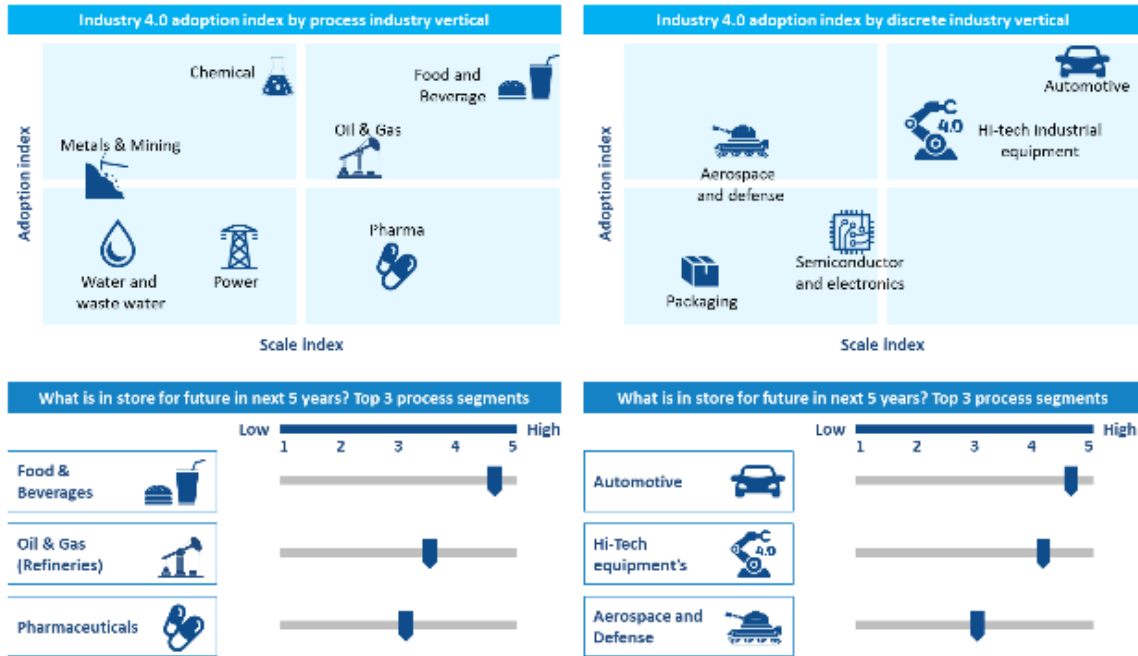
Industry 4.0 adoption index by process industry vertical

Adoption index

Chemical

Food and Beverage

Metals & Mining

Oil & Gas

Water and waste water

Power

Pharma

Scale index

Industry 4.0 adoption index by discrete industry vertical

Adoption index

Automotive

4.0

Hi-tech industrial equipment

Aerospace and defense

Semiconductor and electronics

Packaging

Scale index

What is in store for future in next 5 years? Top 3 process segments

Low High
1 2 3 4 5

Food & Beverages

Oil & Gas (Refineries)

Pharmaceuticals

What is in store for future in next 5 years? Top 3 process segments

Low High
1 2 3 4 5

Automotive

Hi-Tech equipment's

4.0

Aerospace and Defense